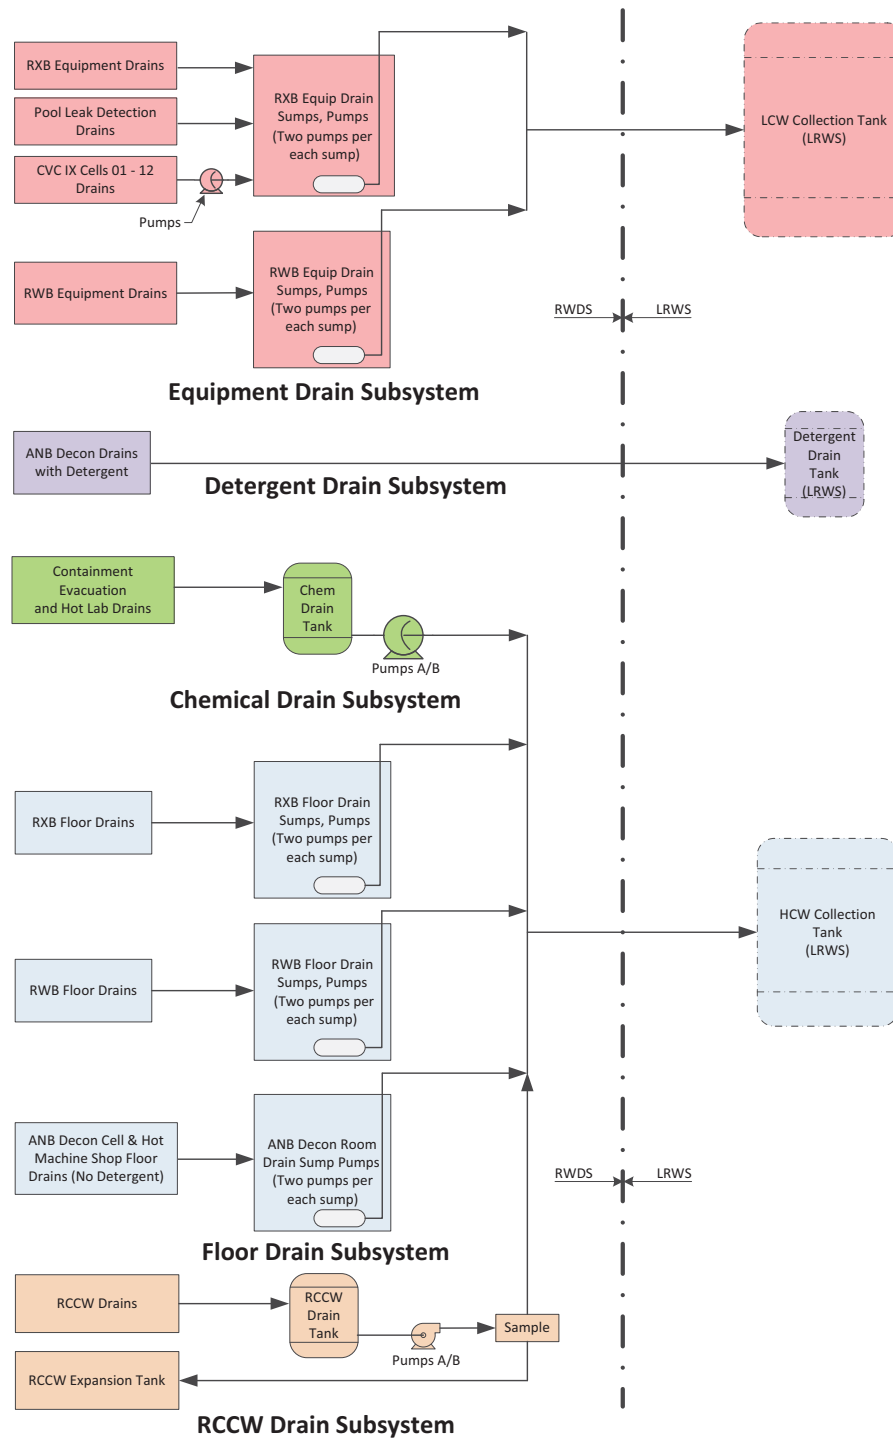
RXB Equipment Drains

Pool Leak Detection Drains

CVC IX Cells 01 - 12 Drains

Pumps

RXB Equip Drain Sumps, Pumps (Two pumps per each sump)

LCW Collection Tank (LRWS)

RWB Equipment Drains

RWB Equip Drain Sumps, Pumps (Two pumps per each sump)

RWDS

LRWS

Equipment Drain Subsystem

ANB Decon Drains with Detergent

Detergent Drain Tank (LRWS)

Detergent Drain Subsystem

Containment Evacuation and Hot Lab Drains

Chem Drain Tank

Pumps A/B

Chemical Drain Subsystem

RXB Floor Drains

RXB Floor Drain Sumps, Pumps (Two pumps per each sump)

HCW Collection Tank (LRWS)

RWB Floor Drains

RWB Floor Drain Sumps, Pumps (Two pumps per each sump)

ANB Decon Cell & Hot Machine Shop Floor Drains (No Detergent)

ANB Decon Room Drain Sump Pumps (Two pumps per each sump)

RWDS

LRWS

Floor Drain Subsystem

RCCW Drains

RCCW Drain Tank

Sample

Pumps A/B

RCCW Expansion Tank

RCCW Drain Subsystem